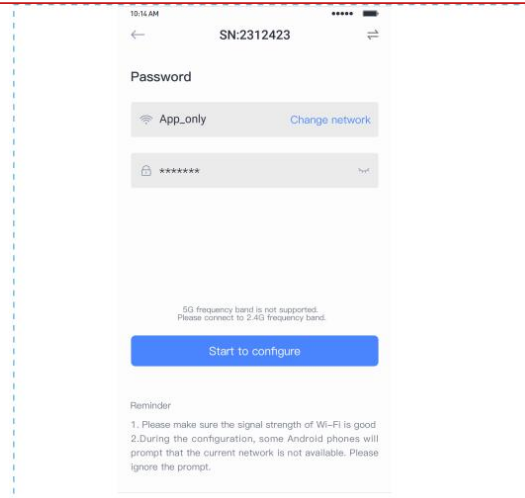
10:14 AM

SN:2312423

Password

App_only

Change network

*******

5G frequency band is not supported.
Please connect to 2.4G frequency band.

Start to configure

Reminder

1. Please make sure the signal strength of Wi-Fi is good
2.During the configuration, some Android phones will prompt that the current network is not available. Please ignore the prompt.